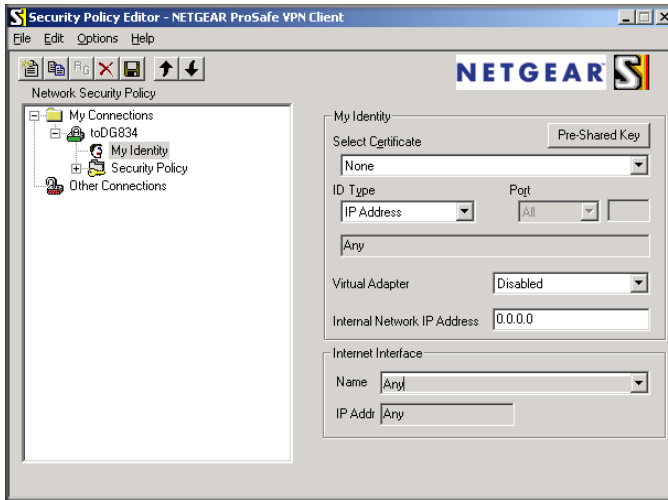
Security Policy Editor - NETGEAR ProSafe VPN Client

File Edit Options Help

Network Security Policy

NETGEAR

My Connections
toDG834
My Identity
Security Policy
Other Connections

My Identity

Select Certificate

Pre-Shared Key

None

ID Type

Port

IP Address

All

Any

Virtual Adapter

Disabled

Internal Network IP Address

0.0.0.0

Internet Interface

Name

Any

IP Addr

Any